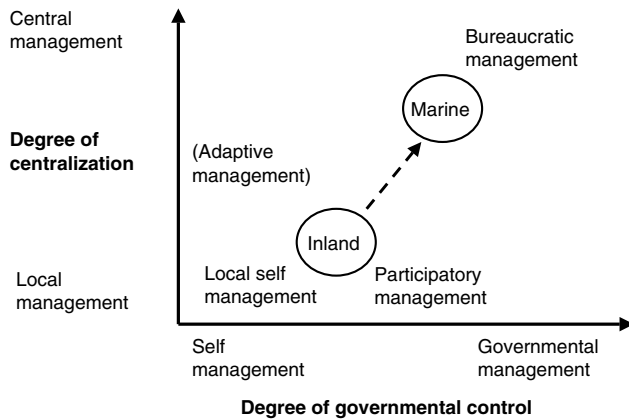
Central management

Degree of centralization

Local management

Bureaucratic management

Marine

(Adaptive management)

Inland

Local self management

Participatory management

Self management

Governmental management

Degree of governmental control